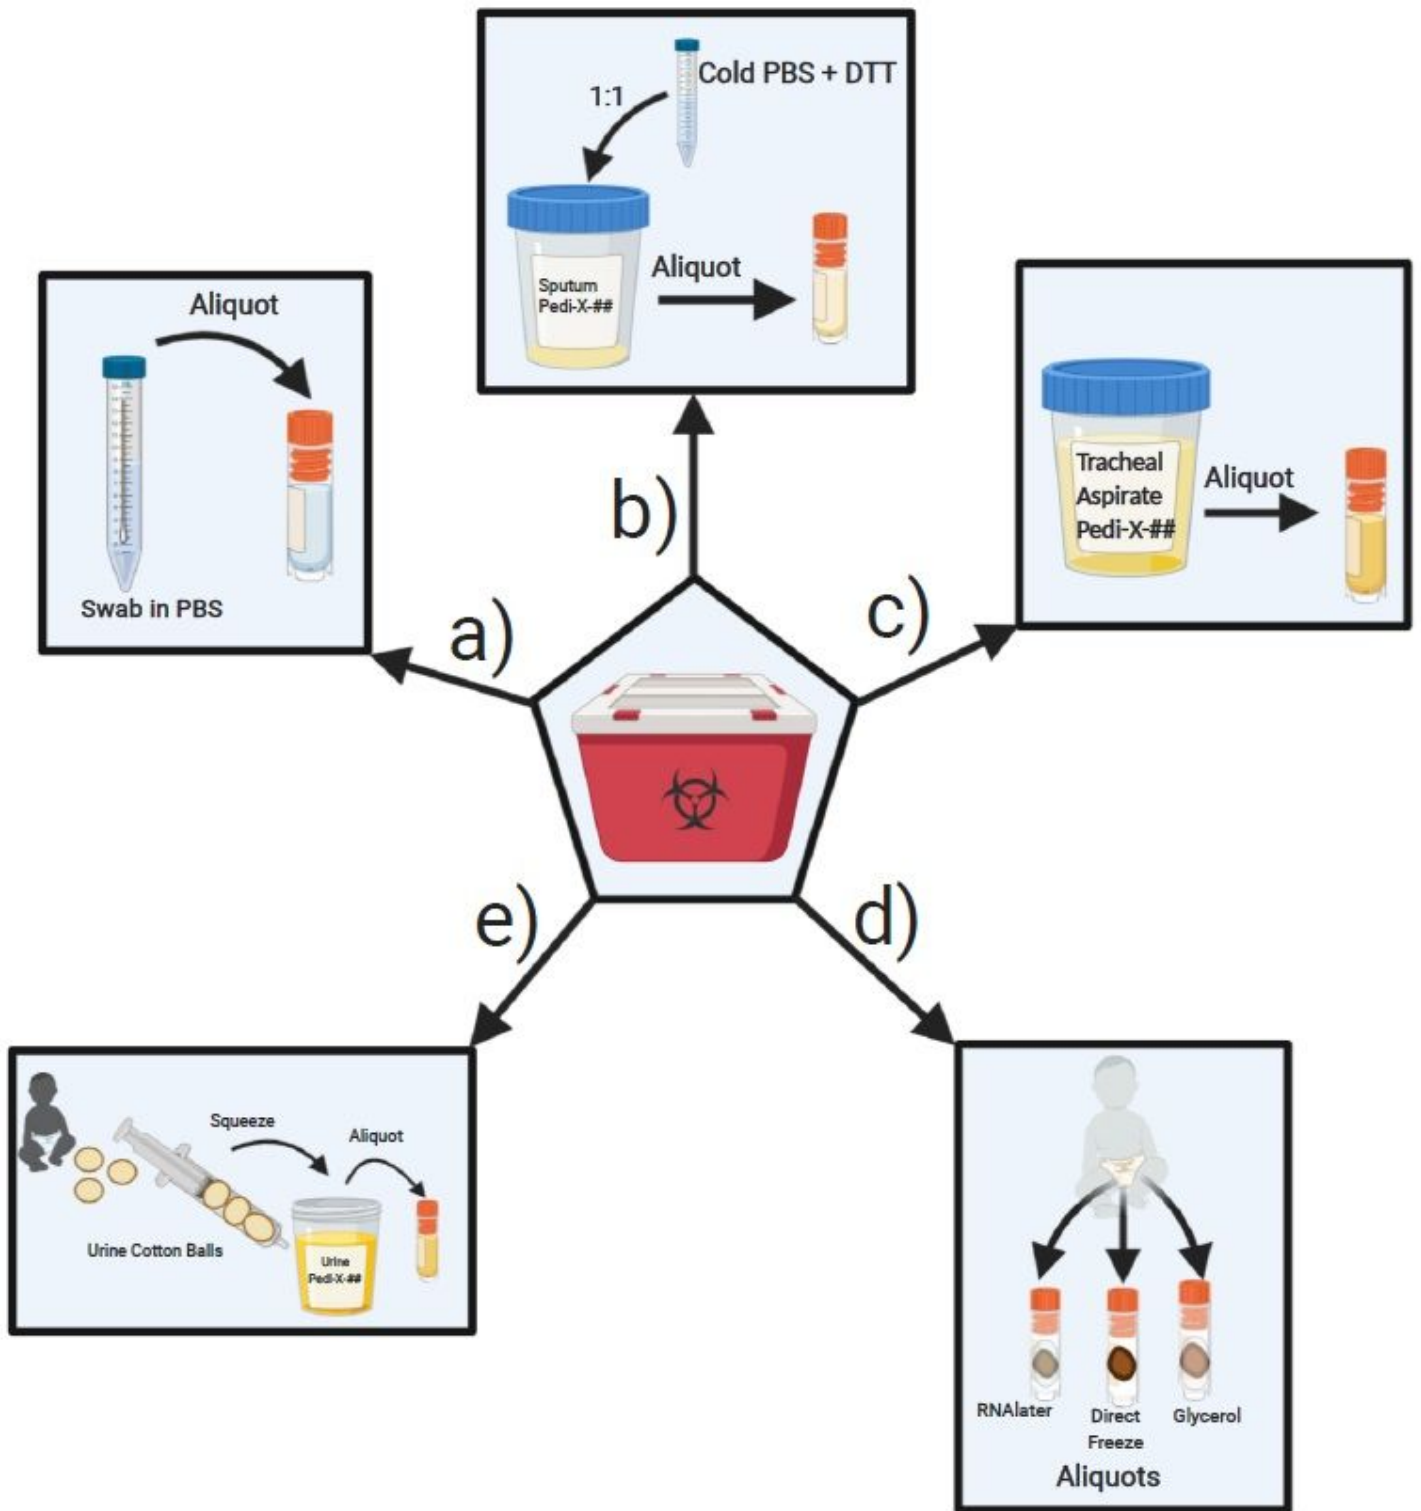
Cold PBS + DTT

1:1

Sputum Pedi-X-##

Aliquot

Aliquot

Swab in PBS

b)

Tracheal Aspirate Pedi-X-##

Aliquot

a)

c)

e)

d)

Squeeze

Aliquot

Urine Cotton Balls

Urine Pedi-X-##

RNAlater

Direct Freeze

Glycerol

Aliquots